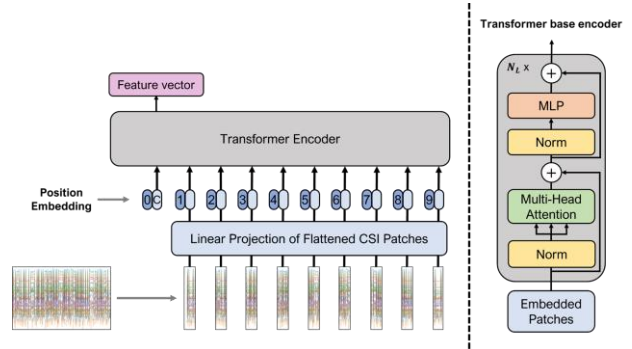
Feature vector

Transformer Encoder

Position Embedding

0 C 1 2 3 4 5 6 7 8 9

Linear Projection of Flattened CSI Patches

Transformer base encoder

$N_L$ ×

+

MLP

Norm

+

Multi-Head Attention

Norm

Embedded Patches